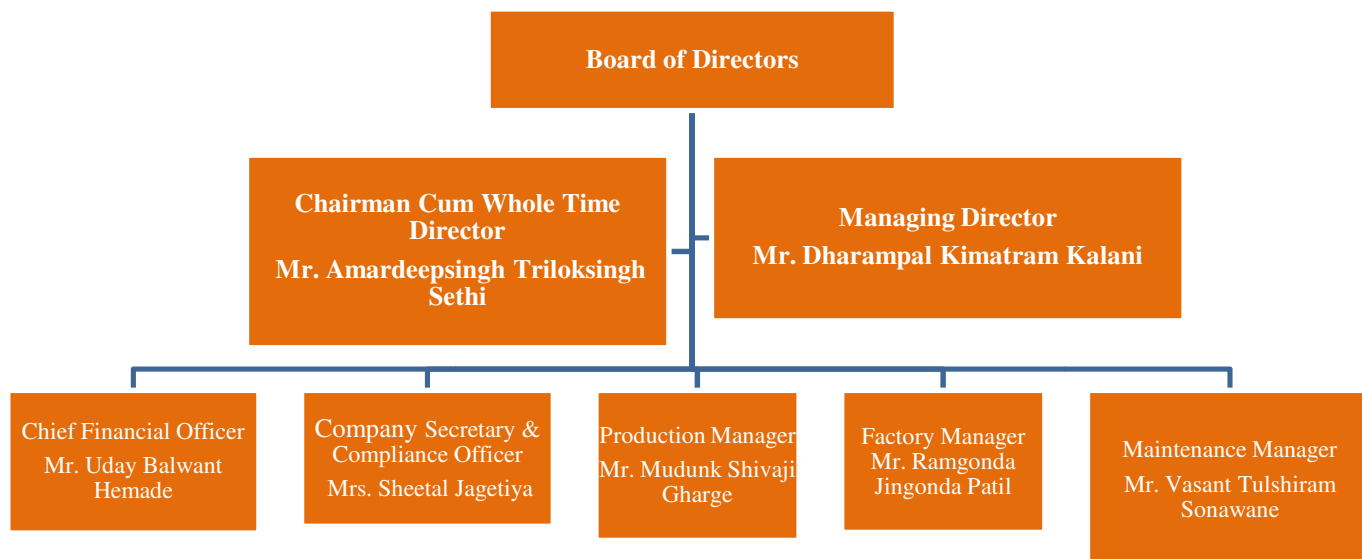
Board of Directors

Chairman Cum Whole Time Director
Mr. Amardeepsingh Triloksingh Sethi

Managing Director
Mr. Dharampal Kimatram Kalani

Chief Financial Officer
Mr. Uday Balwant Hemade

Company Secretary & Compliance Officer
Mrs. Sheetal Jagetiya

Production Manager
Mr. Mudunk Shivaji Gharge

Factory Manager
Mr. Ramgonda Jingonda Patil

Maintenance Manager
Mr. Vasant Tulshiram Sonawane